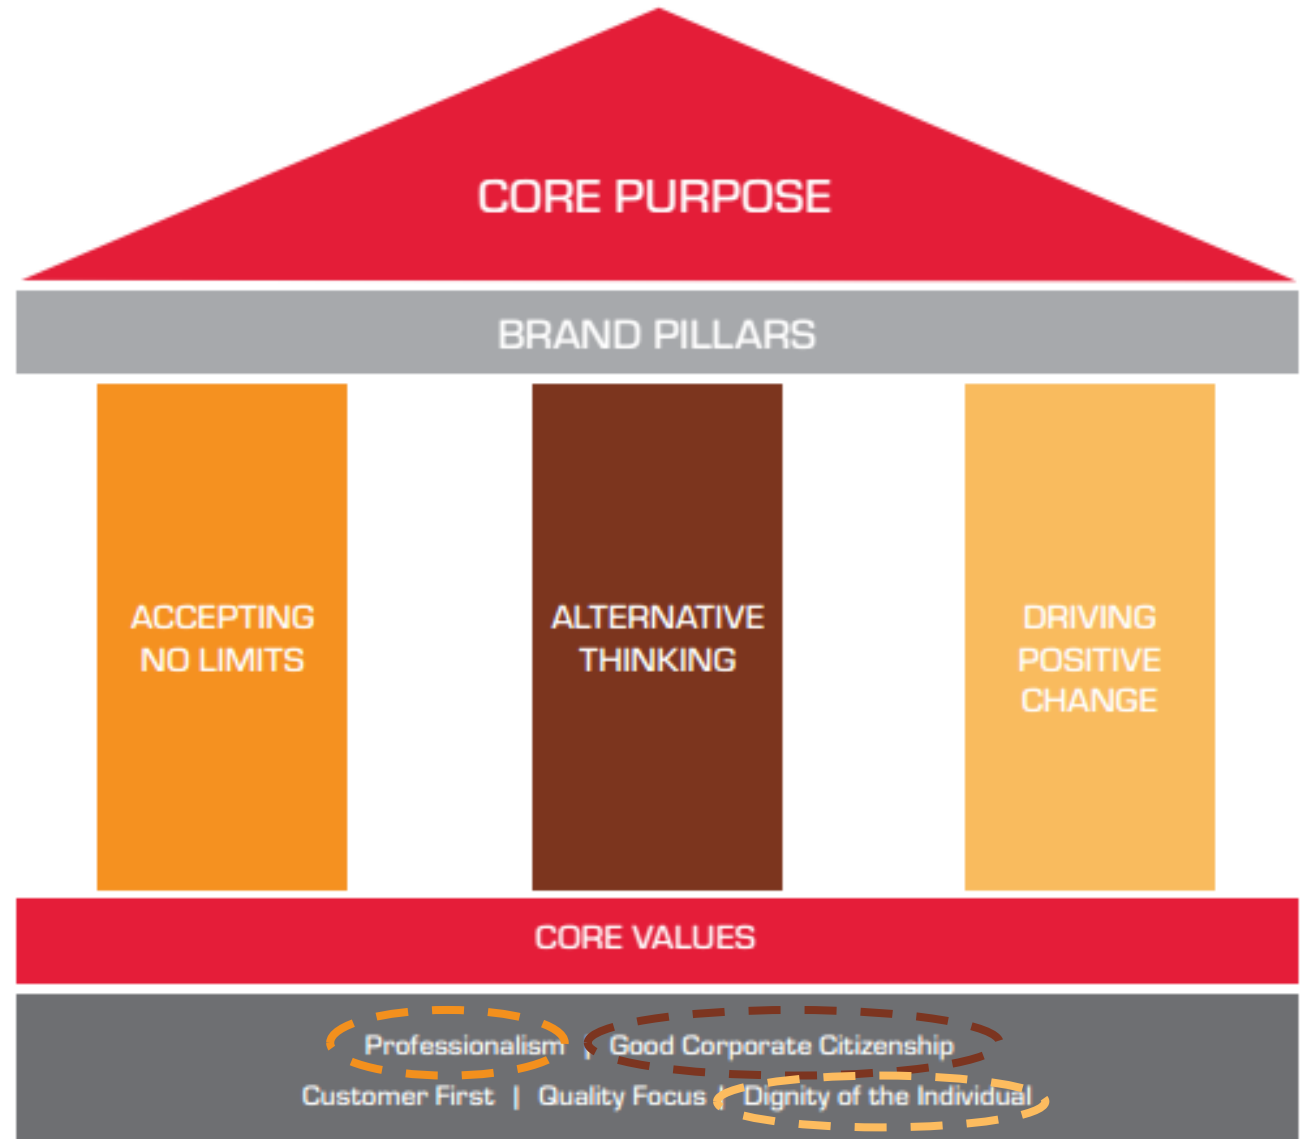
CORE PURPOSE

BRAND PILLARS

ACCEPTING NO LIMITS

ALTERNATIVE THINKING

DRIVING POSITIVE CHANGE

CORE VALUES

Professionalism | Good Corporate Citizenship
Customer First | Quality Focus | Dignity of the Individual